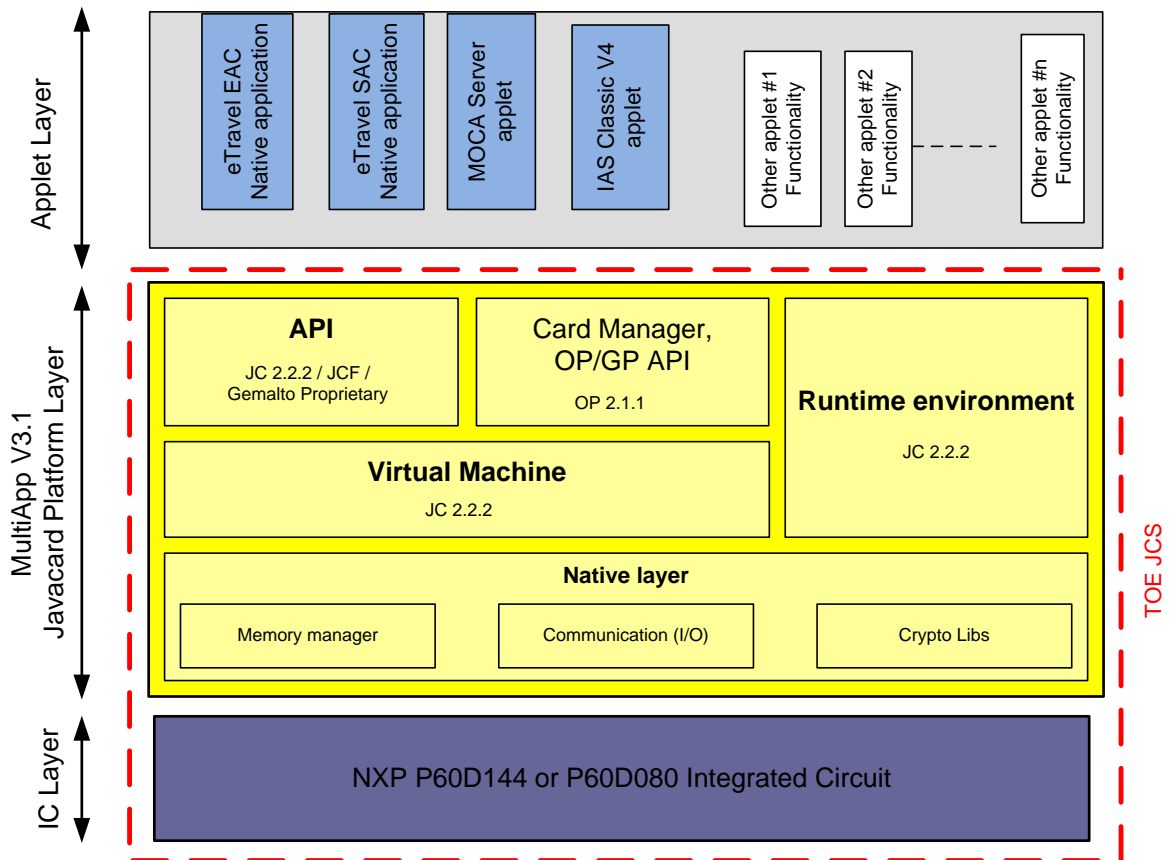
Applet Layer

eTravel EAC Native application

eTravel SAC Native application

MOCA Server applet

IAS Classic V4 applet

Other applet #1 Functionality

Other applet #2 Functionality

Other applet #n Functionality

MultiApp V3.1 Javacard Platform Layer

API

JC 2.2.2 / JCF / Gemalto Proprietary

Card Manager, OP/GP API

OP 2.1.1

Runtime environment

JC 2.2.2

Virtual Machine

JC 2.2.2

Native layer

Memory manager

Communication (I/O)

Crypto Libs

TOE JCS

IC Layer

NXP P60D144 or P60D080 Integrated Circuit